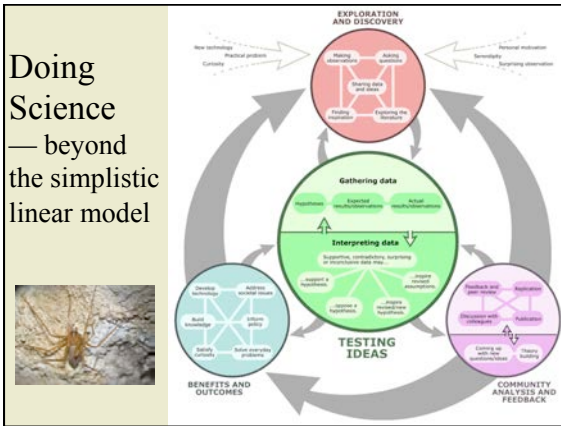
Doing Science — beyond the simplistic linear model

EXPLORATION AND DISCOVERY

New technology
Practical problem
Curiosity

Personal motivation
Serendipity
Surprising observation

Making observations
Asking questions
Sharing data and ideas
Finding inspiration
Exploring the literature

Gathering data
Hypotheses
Expected results/observations
Actual results/observations

Interpreting data
Supportive, contradictory, surprising or inconclusive data may...
...support a hypothesis.
...inspire revised assumptions.
...oppose a hypothesis.
...inspire revised/new hypothesis.

TESTING IDEAS

Develop technology
Address societal issues
Build knowledge
Inform policy
Satisfy curiosity
Solve everyday problems

BENEFITS AND OUTCOMES

Feedback and peer review
Replication
Discussion with colleagues
Publication
Coming up with new questions/ideas
Theory building

COMMUNITY ANALYSIS AND FEEDBACK